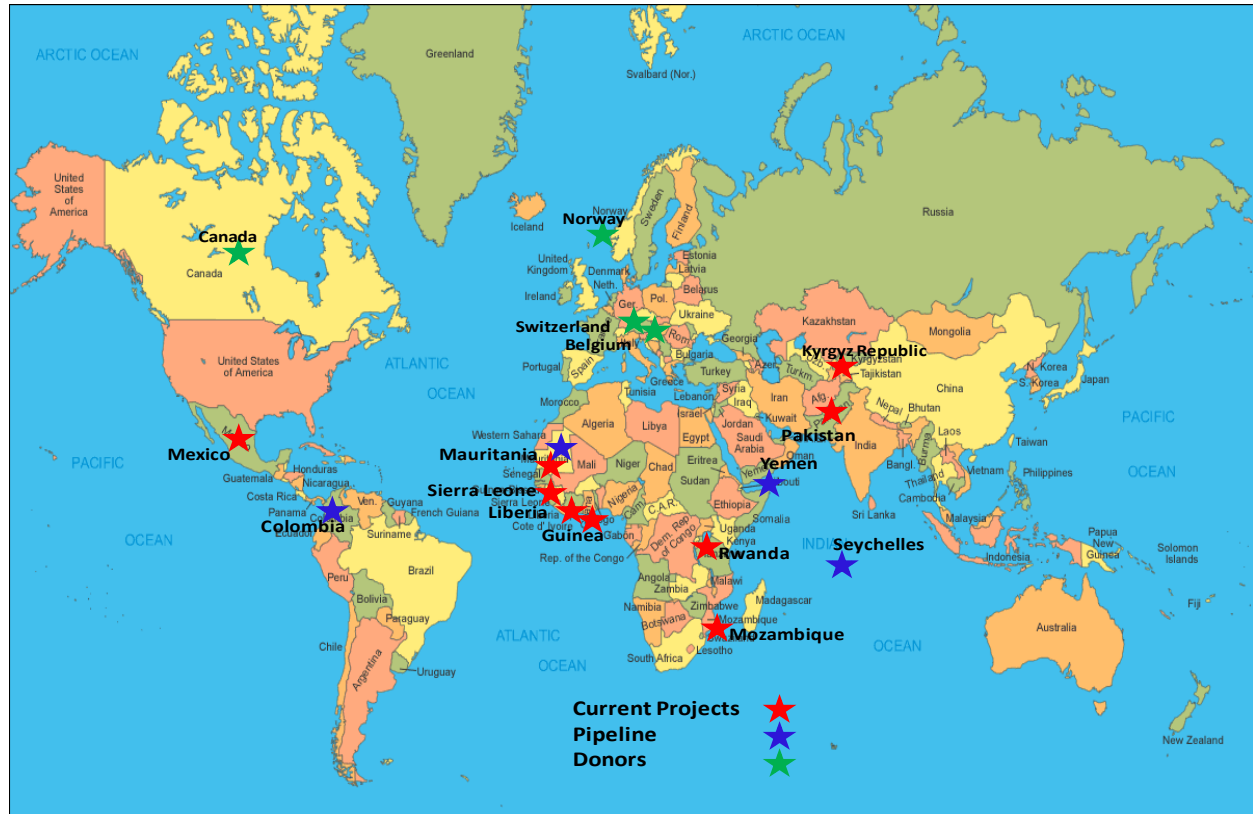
ARCTIC OCEAN
Greenland
ARCTIC OCEAN
Svalbard (Nor.)
United States of America
Canada
Canada
Iceland
Norway
Norway
Sweden
Finland
Russia
United Kingdom
Denmark
Estonia
Latvia
Ireland
Neth.
Belarus
Ger.
Pol.
Ukraine
Switzerland
Belgium
Rom.
Kazakhstan
Mongolia
Georgia
Kyrgyz Republic
Kyrgyzstan
Tajikistan
Bulgaria
United States of America
ATLANTIC
Portugal
Spain
Greece
Turkey
Turkm.
N. Korea
S. Korea
Japan
China
OCEAN
Morocco
Tunisia
Lebanon
Syria
Iraq
Iran
Afg.
Nepal
Bhutan
PACIFIC
Algeria
Libya
Israel
Egypt
Jordan
Kuwait
Pakistan
Western Sahara
Saudi Arabia
India
Taiwan
Mexico
Mauritania
Mali
Niger
Chad
Eritrea
Oman
Bangl.
Laos
OCEAN
PACIFIC
Senegal
Sudan
Yemen
Djibouti
Vietnam
Philippines
Honduras
Guatemala
Nicaragua
Sierra Leone
Nigeria
Ethiopia
Burma
Thailand
Costa Rica
Ven.
Guyana
Liberia
C.A.R.
Somalia
Cambodia
Panama
French Guiana
Sierra Leone
Cote d'Ivoire
Sri Lanka
Malaysia
Colombia
Suriname
Guinea
Gabon
Dem. Rep. of Congo
Uganda
Kenya
OCEAN
Ecuador
Rep. of the Congo
Rwanda
INDIA
Seychelles
Papua New Guinea
Solomon Islands
Indonesia
Peru
Brazil
Angola
Malawi
Zambia
Bolivia
Madagascar
Zimbabwe
Fiji
Namibia
Botswana
Mozambique
Mozambique
Paraguay
ATLANTIC
Australia
Chile
Argentina
Uruguay
OCEAN
South Africa
Lesotho
OCEAN
Current Projects
Pipeline
Donors
New Zealand